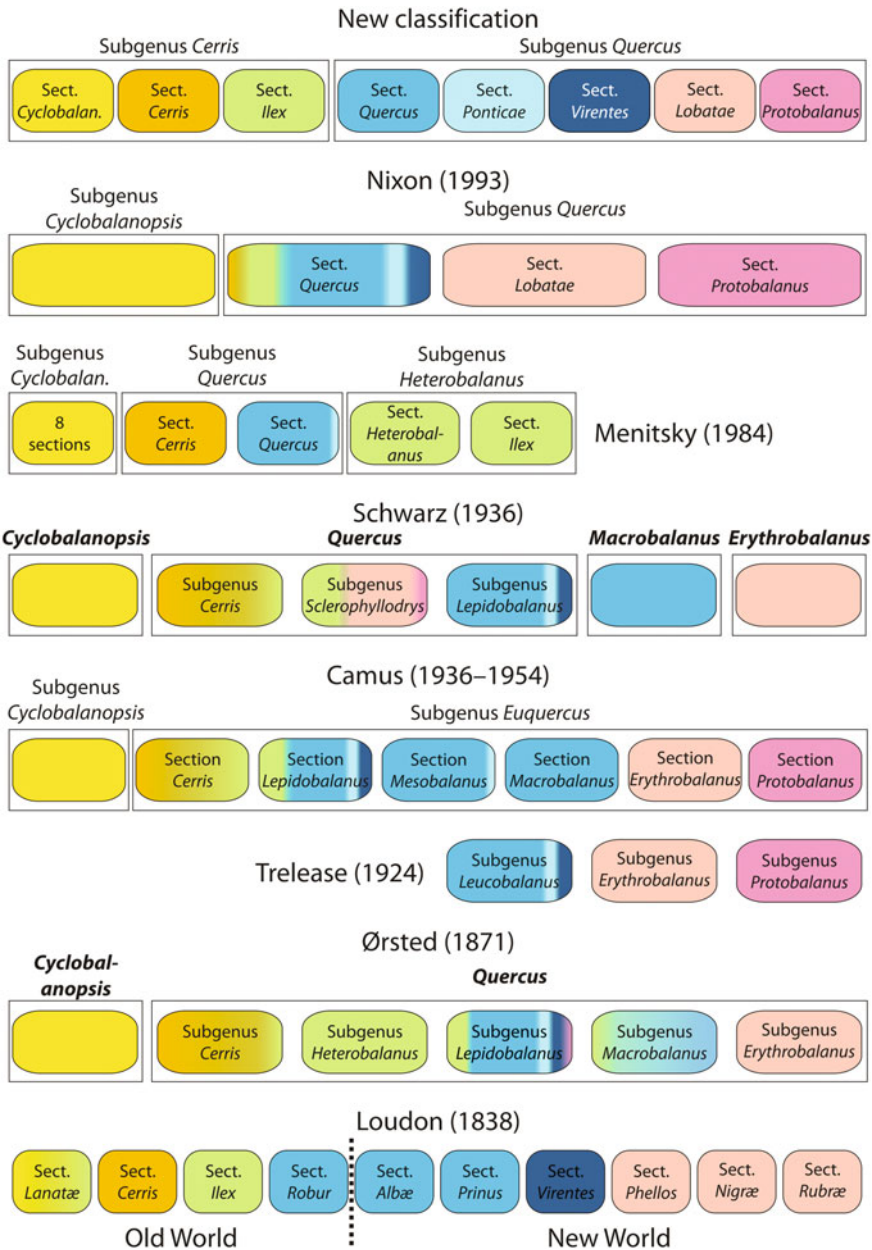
New classification

Subgenus *Cerris*

Sect. *Cyclobalan.* | Sect. *Cerris* | Sect. *Ilex*

Subgenus *Quercus*

Sect. *Quercus* | Sect. *Ponticae* | Sect. *Virentes* | Sect. *Lobatae* | Sect. *Protobalanus*

Nixon (1993)

Subgenus *Cyclobalanopsis*

Subgenus *Quercus*

Sect. *Quercus* | Sect. *Lobatae* | Sect. *Protobalanus*

Subgenus *Cyclobalan.*

8 sections

Subgenus *Quercus*

Sect. *Cerris* | Sect. *Quercus*

Subgenus *Heterobalanus*

Sect. *Heterobalanus* | Sect. *Ilex*

Menitsky (1984)

Schwarz (1936)

***Cyclobalanopsis***

***Quercus***

Subgenus *Cerris* | Subgenus *Sclerophyllodrys* | Subgenus *Lepidobalanus*

***Macrobalanus***

***Erythrobalanus***

Camus (1936–1954)

Subgenus *Cyclobalanopsis*

Subgenus *Euquercus*

Section *Cerris* | Section *Lepidobalanus* | Section *Mesobalanus* | Section *Macrobalanus* | Section *Erythrobalanus* | Section *Protobalanus*

Trelease (1924)

Subgenus *Leucobalanus* | Subgenus *Erythrobalanus* | Subgenus *Protobalanus*

Ørsted (1871)

***Cyclobalanopsis***

***Quercus***

Subgenus *Cerris* | Subgenus *Heterobalanus* | Subgenus *Lepidobalanus* | Subgenus *Macrobalanus* | Subgenus *Erythrobalanus*

Loudon (1838)

Sect. *Lanatæ* | Sect. *Cerris* | Sect. *Ilex* | Sect. *Robur* | Sect. *Albæ* | Sect. *Prinus* | Sect. *Virentes* | Sect. *Phellos* | Sect. *Nigræ* | Sect. *Rubræ*

Old World

New World